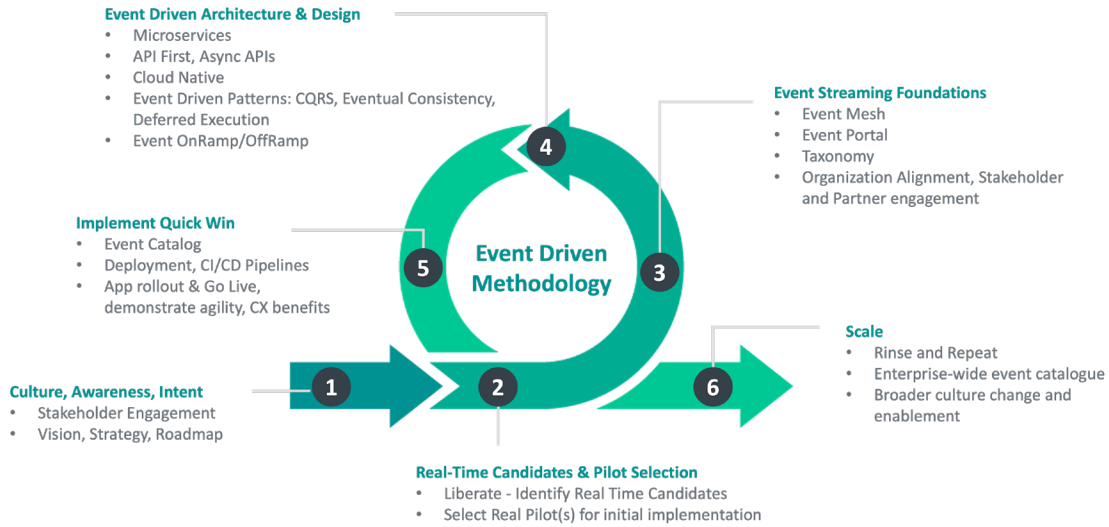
Event Driven Architecture & Design
• Microservices
• API First, Async APIs
• Cloud Native
• Event Driven Patterns: CQRS, Eventual Consistency, Deferred Execution
• Event OnRamp/OffRamp

Event Streaming Foundations
• Event Mesh
• Event Portal
• Taxonomy
• Organization Alignment, Stakeholder and Partner engagement

Implement Quick Win
• Event Catalog
• Deployment, CI/CD Pipelines
• App rollout & Go Live, demonstrate agility, CX benefits

4

5

Event Driven Methodology

3

Scale
• Rinse and Repeat
• Enterprise-wide event catalogue
• Broader culture change and enablement

Culture, Awareness, Intent
• Stakeholder Engagement
• Vision, Strategy, Roadmap

1

2

6

Real-Time Candidates & Pilot Selection
• Liberate - Identify Real Time Candidates
• Select Real Pilot(s) for initial implementation